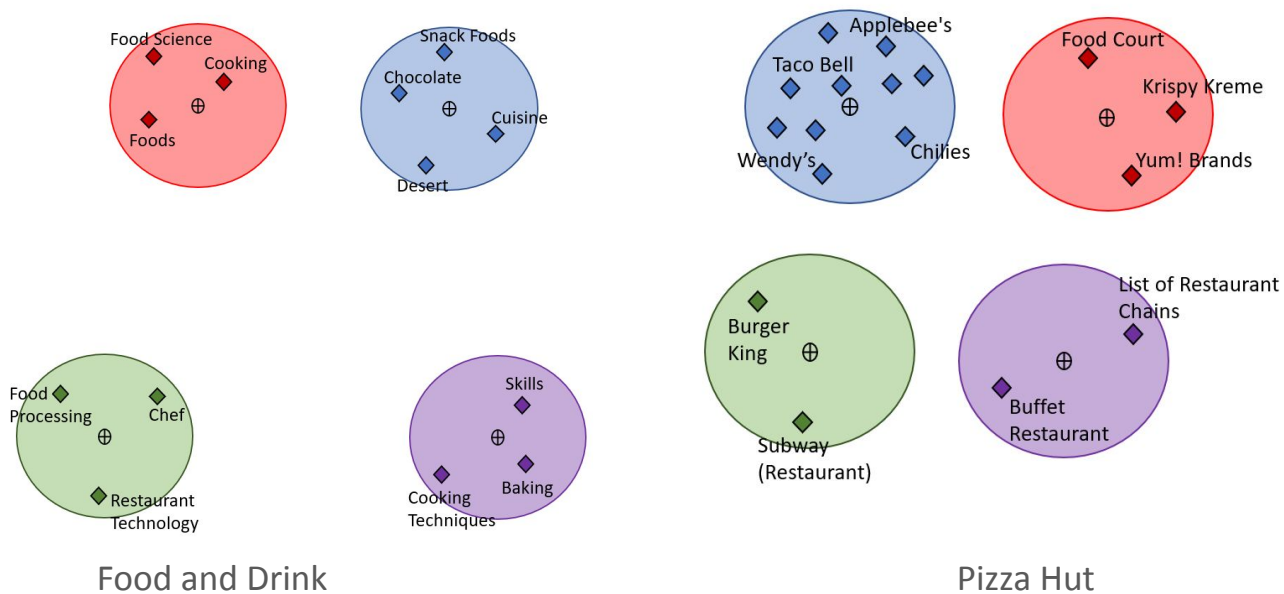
Food Science
Cooking
Foods

Snack Foods
Chocolate
Cuisine
Desert

Applebee's
Taco Bell
Wendy’s
Chilies

Food Court
Krispy Kreme
Yum! Brands

Food Processing
Chef
Restaurant Technology

Skills
Baking
Cooking Techniques

Burger King
Subway (Restaurant)

List of Restaurant Chains
Buffet Restaurant

Food and Drink

Pizza Hut